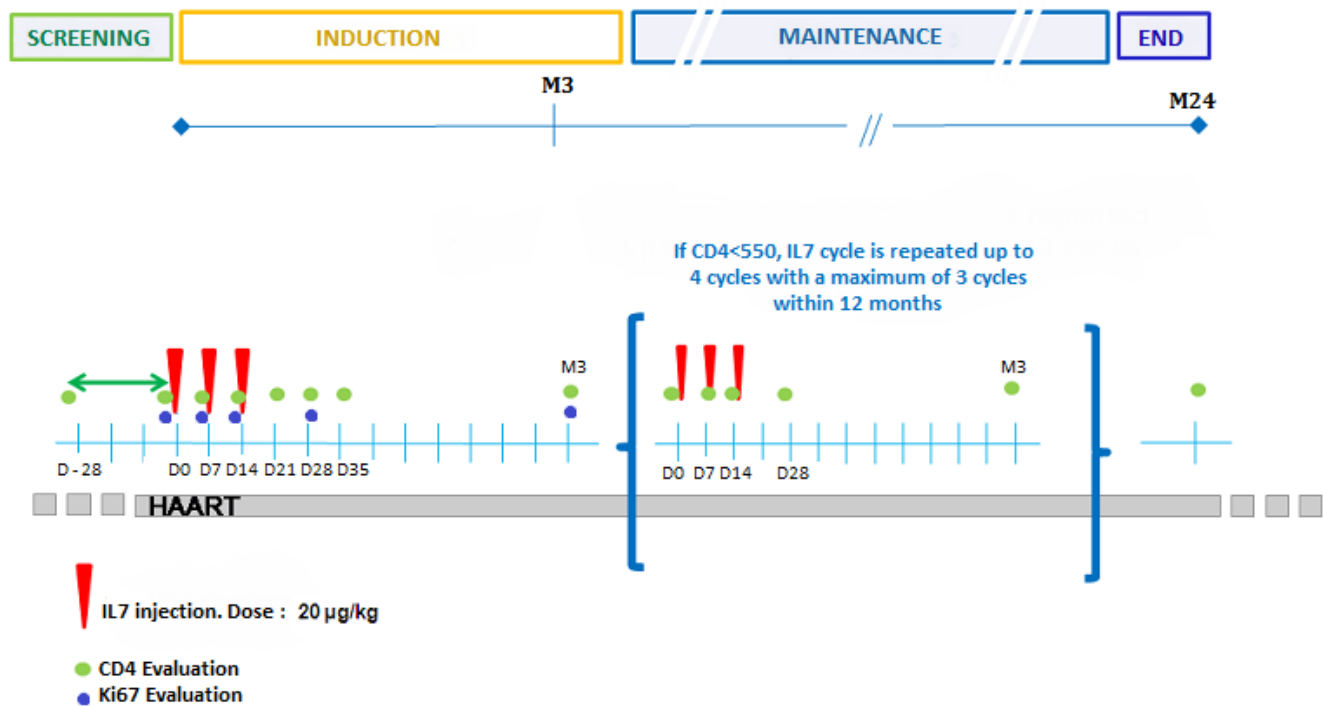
SCREENING

INDUCTION

MAINTENANCE

END

M3

M24

If CD4<550, IL7 cycle is repeated up to 4 cycles with a maximum of 3 cycles within 12 months

M3

M3

D - 28

D0 D7 D14 D21 D28 D35

D0 D7 D14 D28

HAART

IL7 injection. Dose : 20 μg/kg

CD4 Evaluation

Ki67 Evaluation